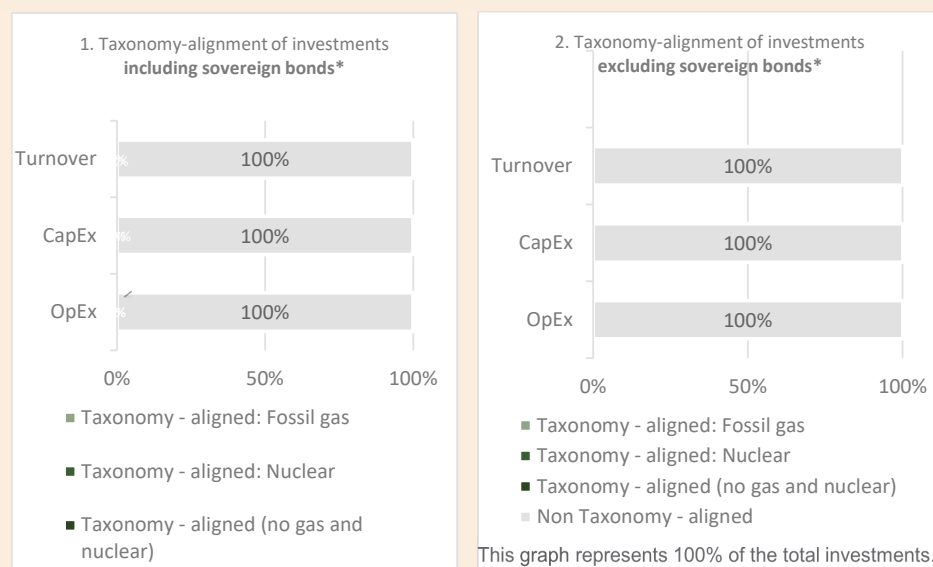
1. Taxonomy-alignment of investments **including sovereign bonds***

Turnover %
100%

CapEx %
100%

OpEx %
100%

0% 50% 100%

■ Taxonomy - aligned: Fossil gas

■ Taxonomy - aligned: Nuclear

■ Taxonomy - aligned (no gas and nuclear)

2. Taxonomy-alignment of investments **excluding sovereign bonds***

Turnover
100%

CapEx
100%

OpEx
100%

0% 50% 100%

■ Taxonomy - aligned: Fossil gas
■ Taxonomy - aligned: Nuclear
■ Taxonomy - aligned (no gas and nuclear)
■ Non Taxonomy - aligned

This graph represents 100% of the total investments.